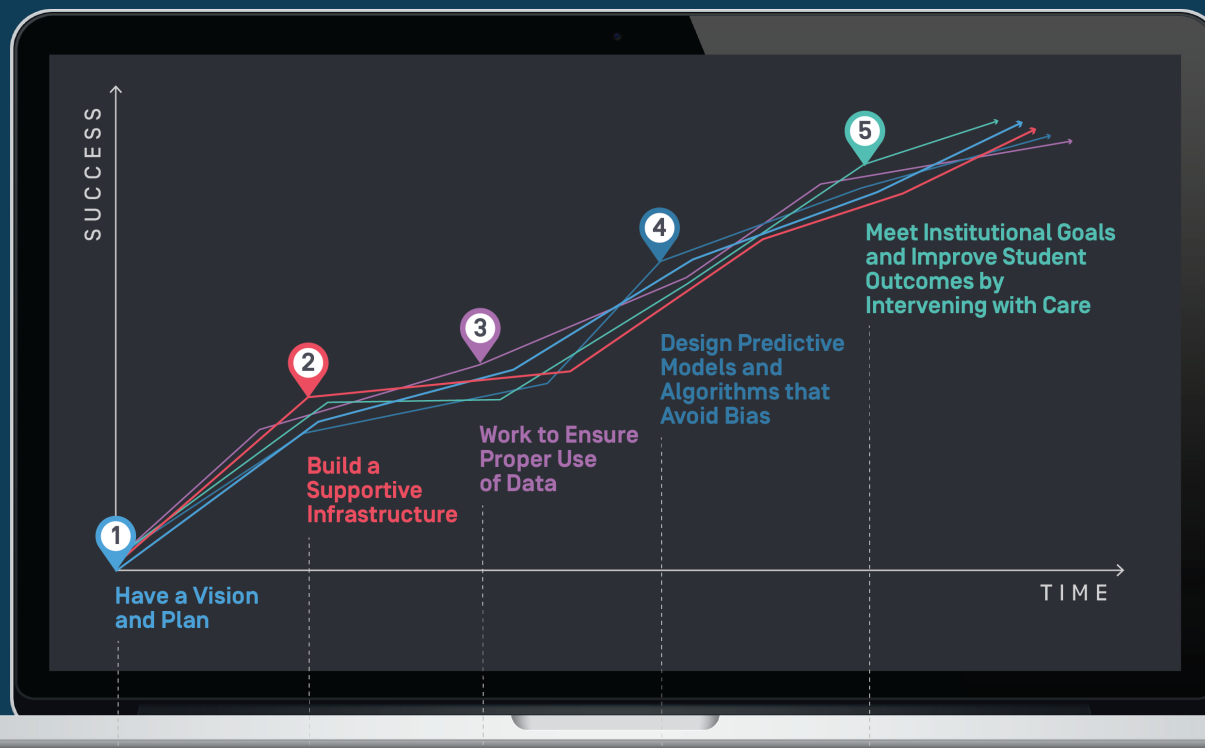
SUCCESS

5

Meet Institutional Goals and Improve Student Outcomes by Intervening with Care

4

Design Predictive Models and Algorithms that Avoid Bias

3

Work to Ensure Proper Use of Data

2

Build a Supportive Infrastructure

1

Have a Vision and Plan

TIME